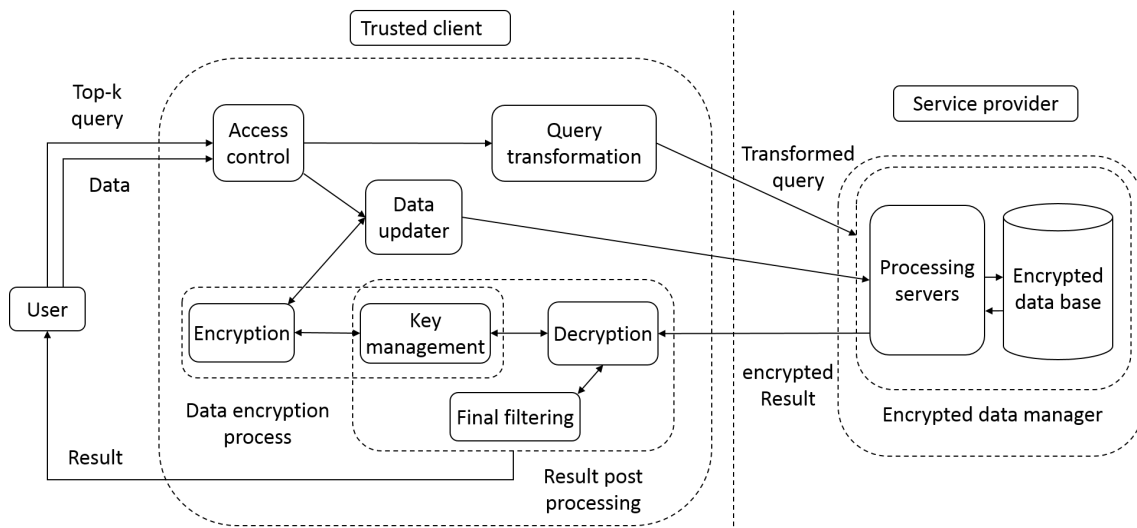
Trusted client

Top-k query

Data

Access control

Query transformation

Data updater

User

Encryption

Key management

Decryption

Final filtering

Data encryption process

Result

Result post processing

Service provider

Transformed query

Processing servers

Encrypted data base

encrypted Result

Encrypted data manager